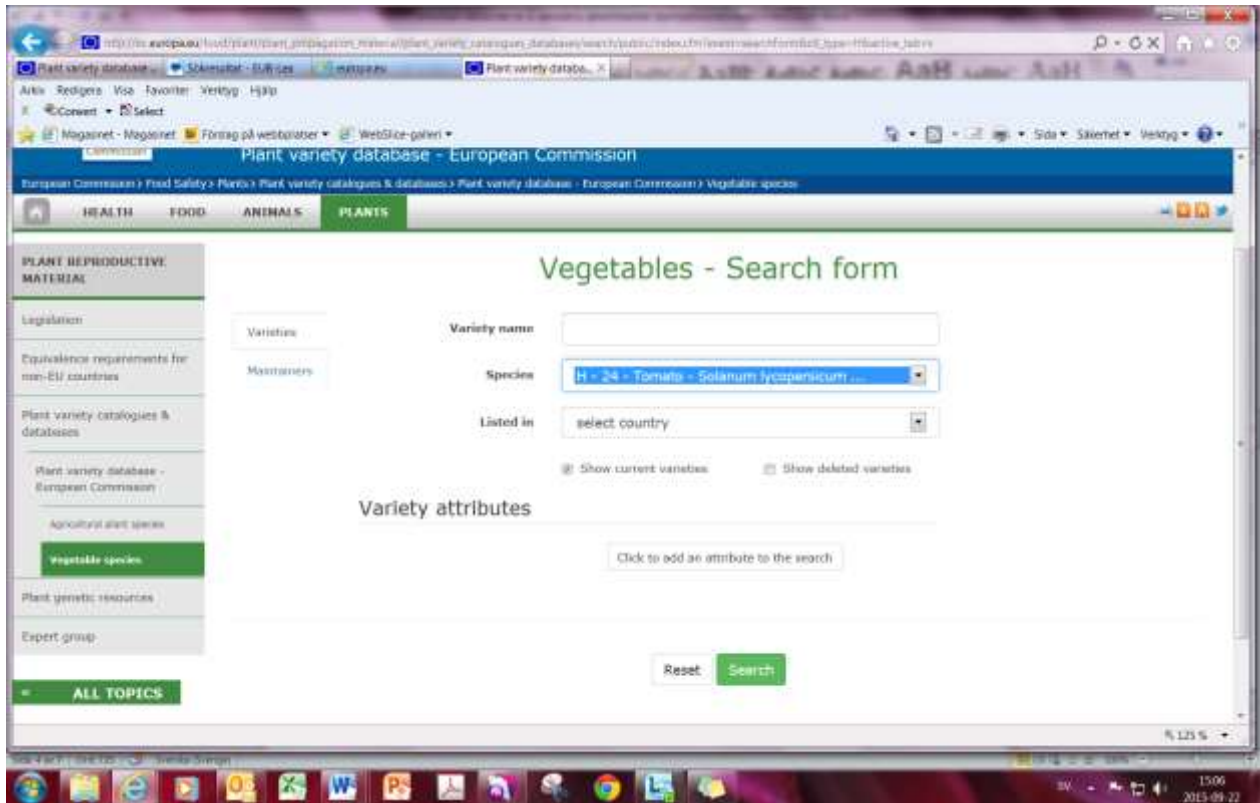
http://ec.europa.eu/food/plant/plant_propagation_material/plant_variety_catalogues_databases/search/public/index.cfm?event=searchForm&ctl_type=H&active_tab=v

Plant variety database ... Sökresultat - EUR-Lex europa.eu Plant variety databa...

Arkiv Redigera Visa Favoriter Verktyg Hjälp

Convert Select

Magasinet - Magasinet Förslag på webbplatser WebSlice-galleri

Sida Säkerhet Verktyg

Commission

Plant variety database - European Commission

European Commission > Food Safety > Plants > Plant variety catalogues & databases > Plant variety database - European Commission > Vegetable species

HEALTH FOOD ANIMALS PLANTS

PLANT REPRODUCTIVE MATERIAL

Legislation

Equivalence requirements for non-EU countries

Plant variety catalogues & databases

Plant variety database - European Commission

Agricultural plant species

Vegetable species

Plant genetic resources

Expert group

ALL TOPICS

Vegetables - Search form

Varieties

Maintainers

Variety name

Species H - 24 - Tomato - Solanum lycopersicum ...

Listed in select country

Show current varieties Show deleted varieties

Variety attributes

Click to add an attribute to the search

Reset Search

125 %

15:06
2015-09-22